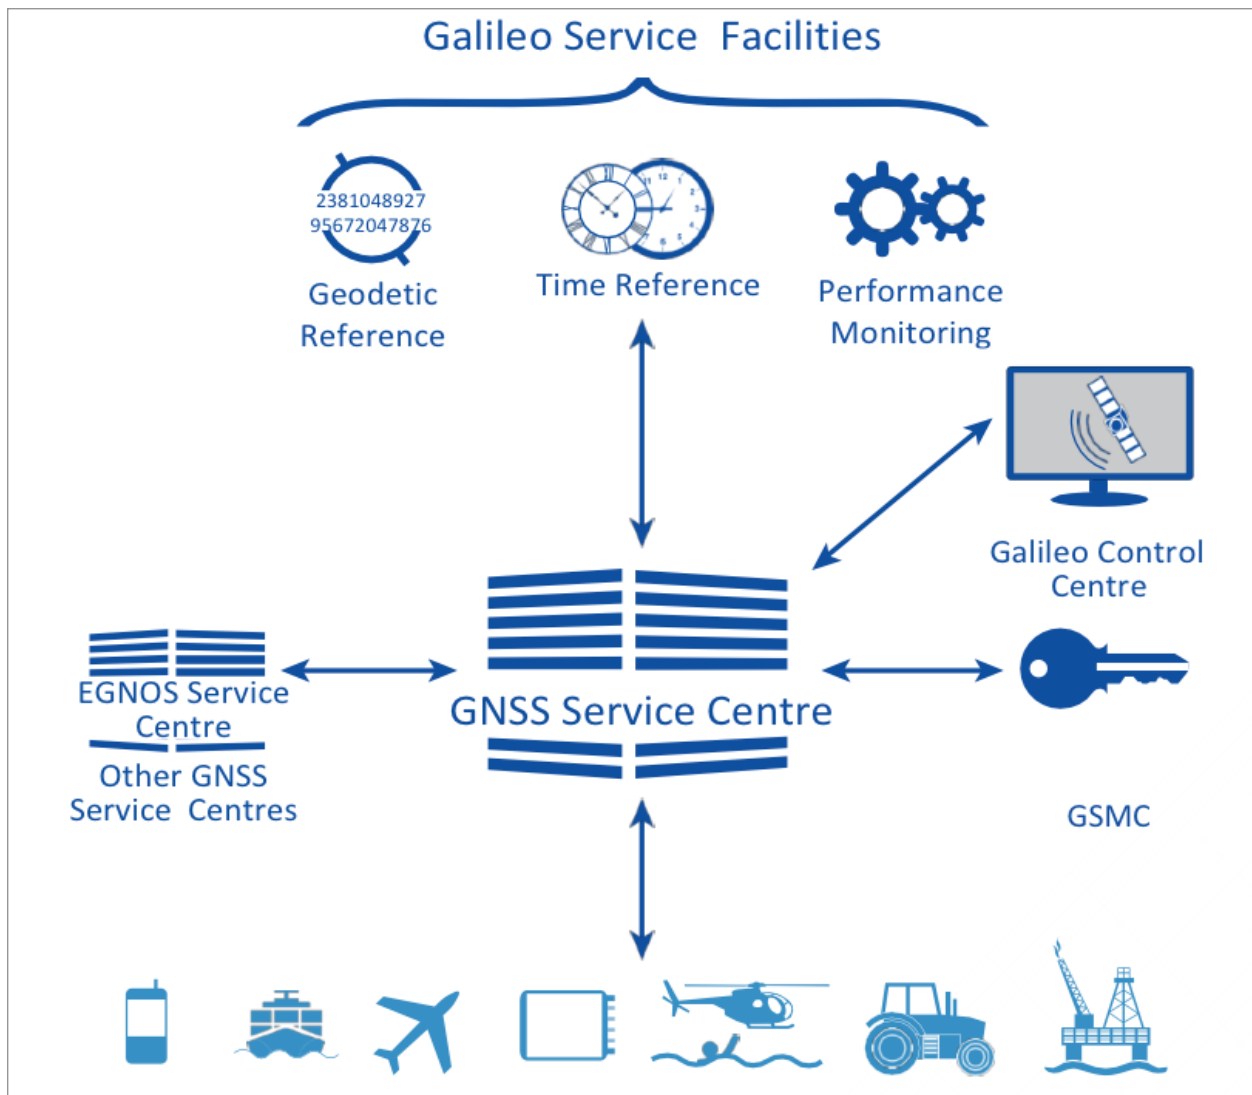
Galileo Service Facilities

2381048927
95672047876

Geodetic Reference

Time Reference

Performance Monitoring

Galileo Control Centre

EGNOS Service Centre

Other GNSS Service Centres

GNSS Service Centre

GSMC